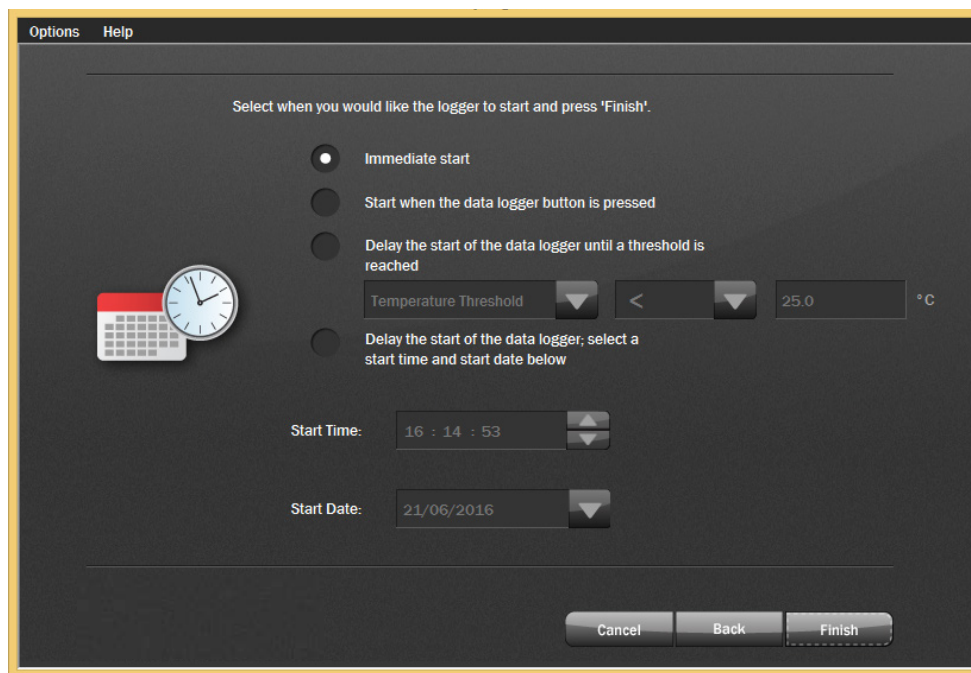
Options Help

Select when you would like the logger to start and press 'Finish'.

Immediate start

Start when the data logger button is pressed

Delay the start of the data logger until a threshold is reached

Temperature Threshold

<

25.0

°C

Delay the start of the data logger; select a start time and start date below

Start Time: 16 : 14 : 53

Start Date: 21/06/2016

Cancel Back Finish